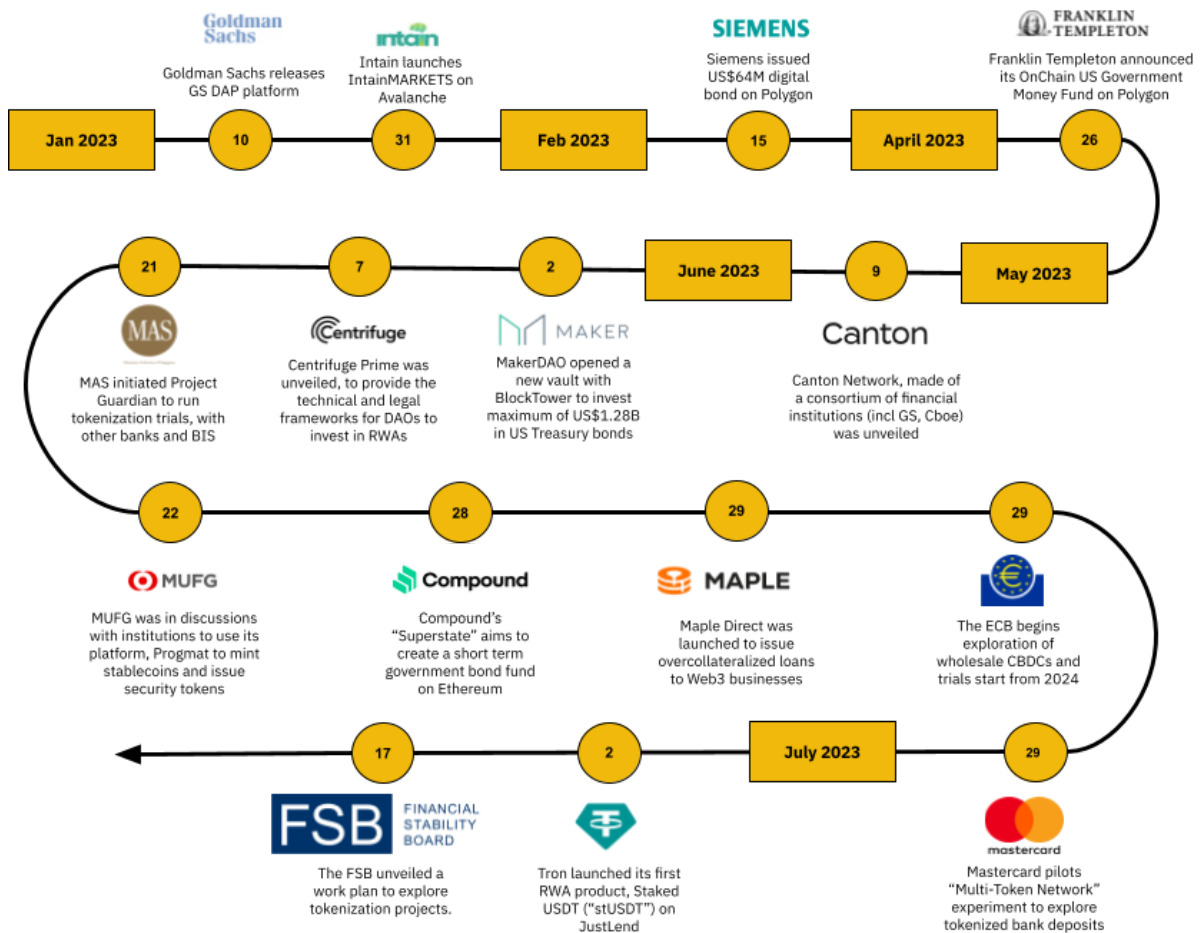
Goldman Sachs

Goldman Sachs releases GS DAP platform

intain

Intain launches IntainMARKETS on Avalanche

SIEMENS

Siemens issued US$64M digital bond on Polygon

FRANKLIN TEMPLETON

Franklin Templeton announced its OnChain US Government Money Fund on Polygon

Jan 2023

10

31

Feb 2023

15

April 2023

26

May 2023

9

June 2023

2

7

21

Canton

Canton Network, made of a consortium of financial institutions (incl GS, Cboe) was unveiled

MAKER

MakerDAO opened a new vault with BlockTower to invest maximum of US$1.28B in US Treasury bonds

Centrifuge

Centrifuge Prime was unveiled, to provide the technical and legal frameworks for DAOs to invest in RWAs

MAS

MAS initiated Project Guardian to run tokenization trials, with other banks and BIS

22

28

29

29

MUFG

MUFG was in discussions with institutions to use its platform, Progmat to mint stablecoins and issue security tokens

Compound

Compound's "Superstate" aims to create a short term government bond fund on Ethereum

MAPLE

Maple Direct was launched to issue overcollateralized loans to Web3 businesses

The ECB begins exploration of wholesale CBDCs and trials start from 2024

29

July 2023

2

17

FSB FINANCIAL STABILITY BOARD

The FSB unveiled a work plan to explore tokenization projects.

Tron launched its first RWA product, Staked USDT ("stUSDT") on JustLend

mastercard

Mastercard pilots "Multi-Token Network" experiment to explore tokenized bank deposits